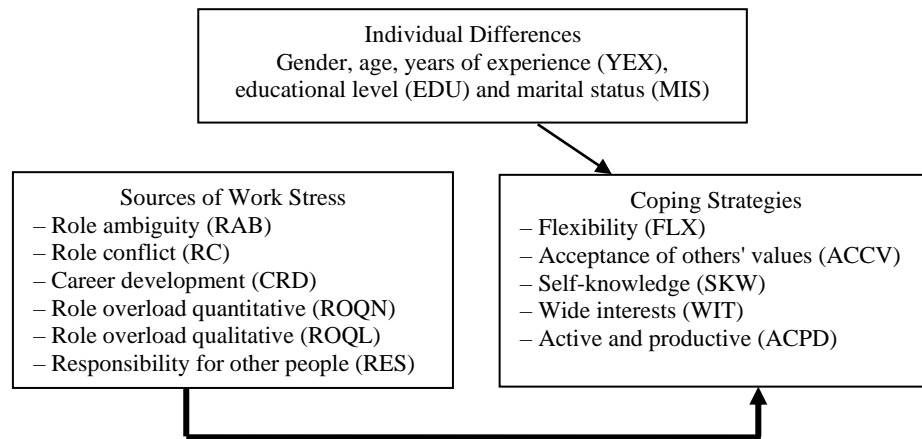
Individual Differences
Gender, age, years of experience (YEX), educational level (EDU) and marital status (MIS)

Sources of Work Stress
– Role ambiguity (RAB)
– Role conflict (RC)
– Career development (CRD)
– Role overload quantitative (ROQN)
– Role overload qualitative (ROQL)
– Responsibility for other people (RES)

Coping Strategies
– Flexibility (FLX)
– Acceptance of others' values (ACCV)
– Self-knowledge (SKW)
– Wide interests (WIT)
– Active and productive (ACPD)